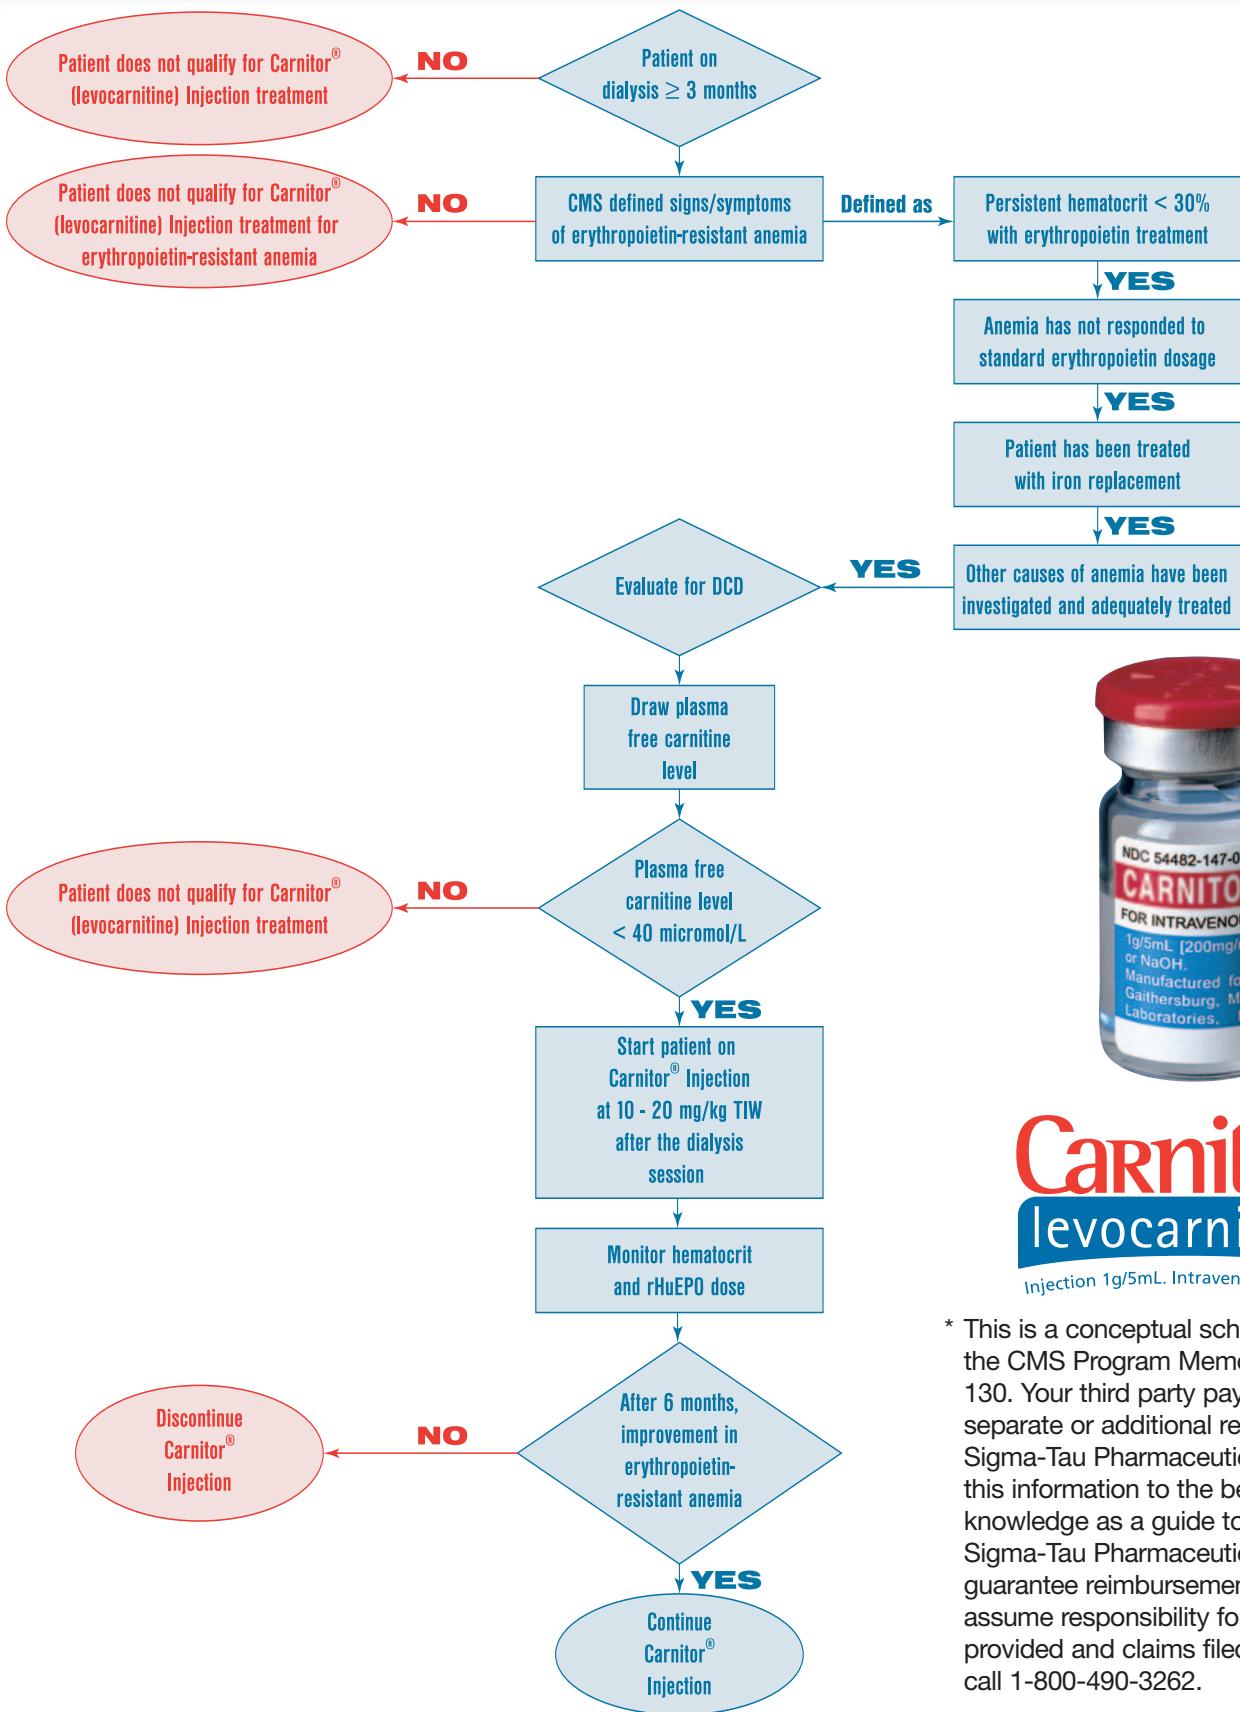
Patient on dialysis $\geq$ 3 months

NO

Patient does not qualify for Carnitor® (levocarnitine) Injection treatment

CMS defined signs/symptoms of erythropoietin-resistant anemia

NO

Patient does not qualify for Carnitor® (levocarnitine) Injection treatment for erythropoietin-resistant anemia

Defined as

Persistent hematocrit < 30% with erythropoietin treatment

YES

Anemia has not responded to standard erythropoietin dosage

YES

Patient has been treated with iron replacement

YES

Other causes of anemia have been investigated and adequately treated

YES

Evaluate for DCD

Draw plasma free carnitine level

Plasma free carnitine level < 40 micromol/L

NO

Patient does not qualify for Carnitor® (levocarnitine) Injection treatment

YES

Start patient on Carnitor® Injection at 10 - 20 mg/kg TIW after the dialysis session

Monitor hematocrit and rHuEPO dose

After 6 months, improvement in erythropoietin-resistant anemia

NO

Discontinue Carnitor® Injection

YES

Continue Carnitor® Injection

NDC 54482-147-0
CARNITO
FOR INTRAVENO
1g/5mL [200mg/
or NaOH.
Manufactured fo
Gaithersburg, M
Laboratories,

Carnit
levocarni
Injection 1g/5mL. Intraven

* This is a conceptual sch the CMS Program Meme 130. Your third party pay separate or additional re Sigma-Tau Pharmaceutic this information to the be knowledge as a guide to Sigma-Tau Pharmaceutic guarantee reimbursemer assume responsibility fo provided and claims filed call 1-800-490-3262.